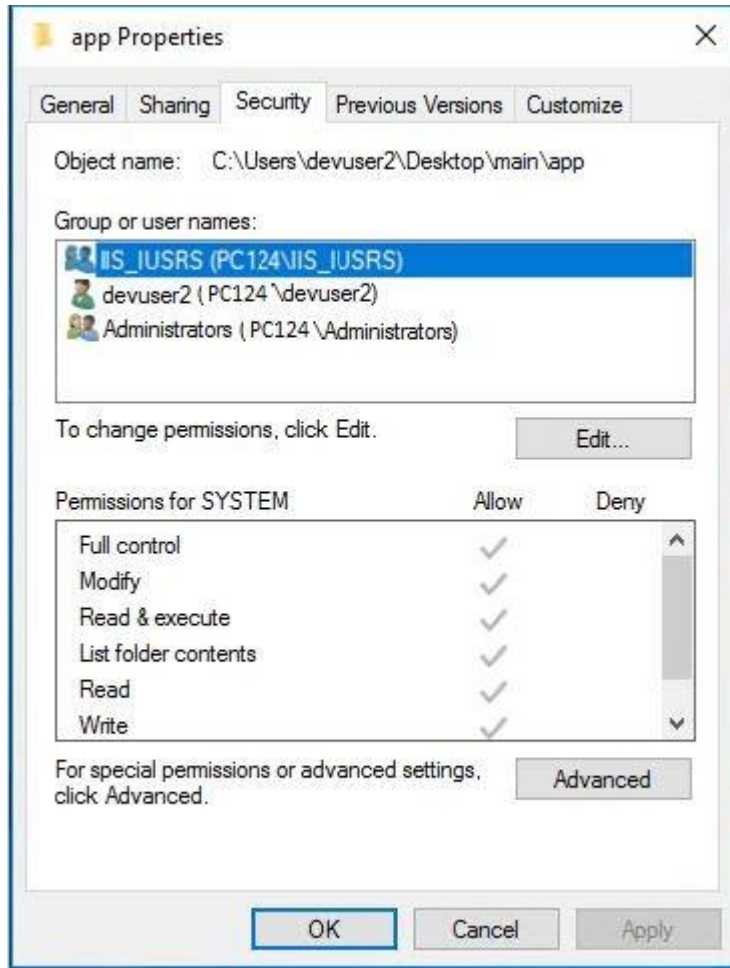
app Properties

×

General Sharing Security Previous Versions Customize

Object name: C:\Users\devuser2\Desktop\main\app

Group or user names:

IIS_IUSRS (PC124\IIS_IUSRS)
devuser2 ( PC124 \devuser2)
Administrators ( PC124 \Administrators)

To change permissions, click Edit.

Edit...

| Permissions for SYSTEM | Allow | Deny |
|---|---|---|
| Full control | ✓ | |
| Modify | ✓ | |
| Read & execute | ✓ | |
| List folder contents | ✓ | |
| Read | ✓ | |
| Write | ✓ | |

For special permissions or advanced settings, click Advanced.

Advanced

OK Cancel Apply